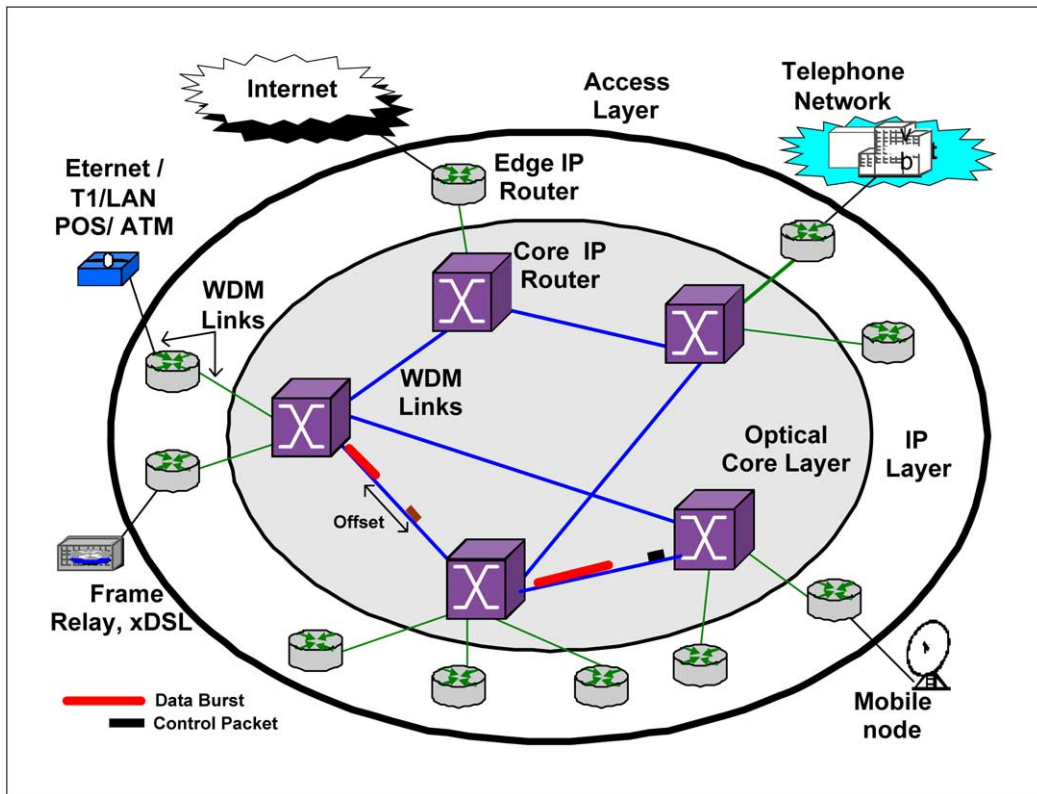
Internet

Access Layer

Telephone Network

Eternet / T1/LAN POS/ ATM

Edge IP Router

Core IP Router

WDM Links

WDM Links

Optical Core Layer

IP Layer

Offset

Frame Relay, xDSL

Data Burst

Control Packet

Mobile node